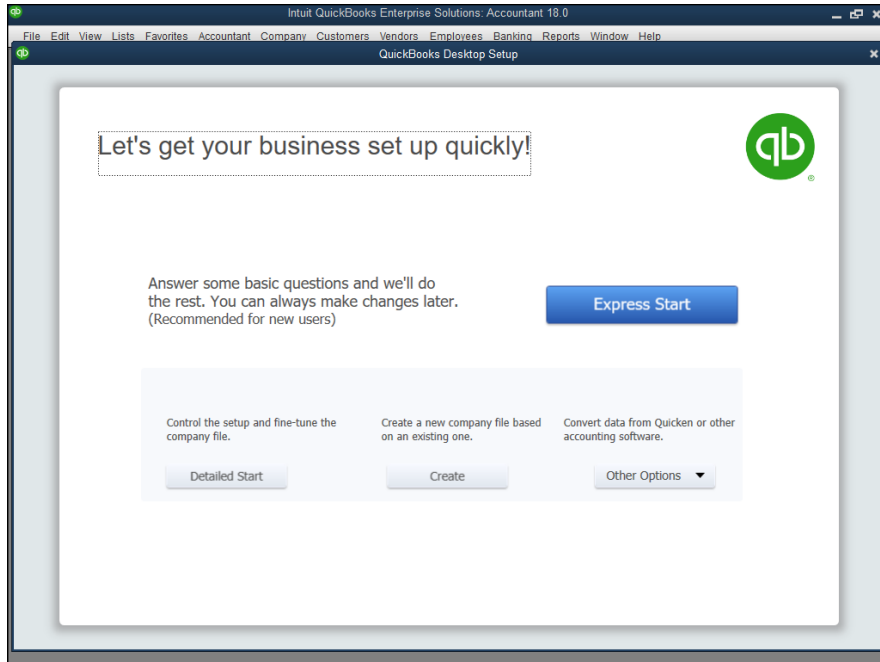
Intuit QuickBooks Enterprise Solutions: Accountant 18.0

File Edit View Lists Favorites Accountant Company Customers Vendors Employees Banking Reports Window Help

QuickBooks Desktop Setup

Let's get your business set up quickly!

qb

Answer some basic questions and we'll do the rest. You can always make changes later. (Recommended for new users)

Express Start

Control the setup and fine-tune the company file.

Detailed Start

Create a new company file based on an existing one.

Create

Convert data from Quicken or other accounting software.

Other Options